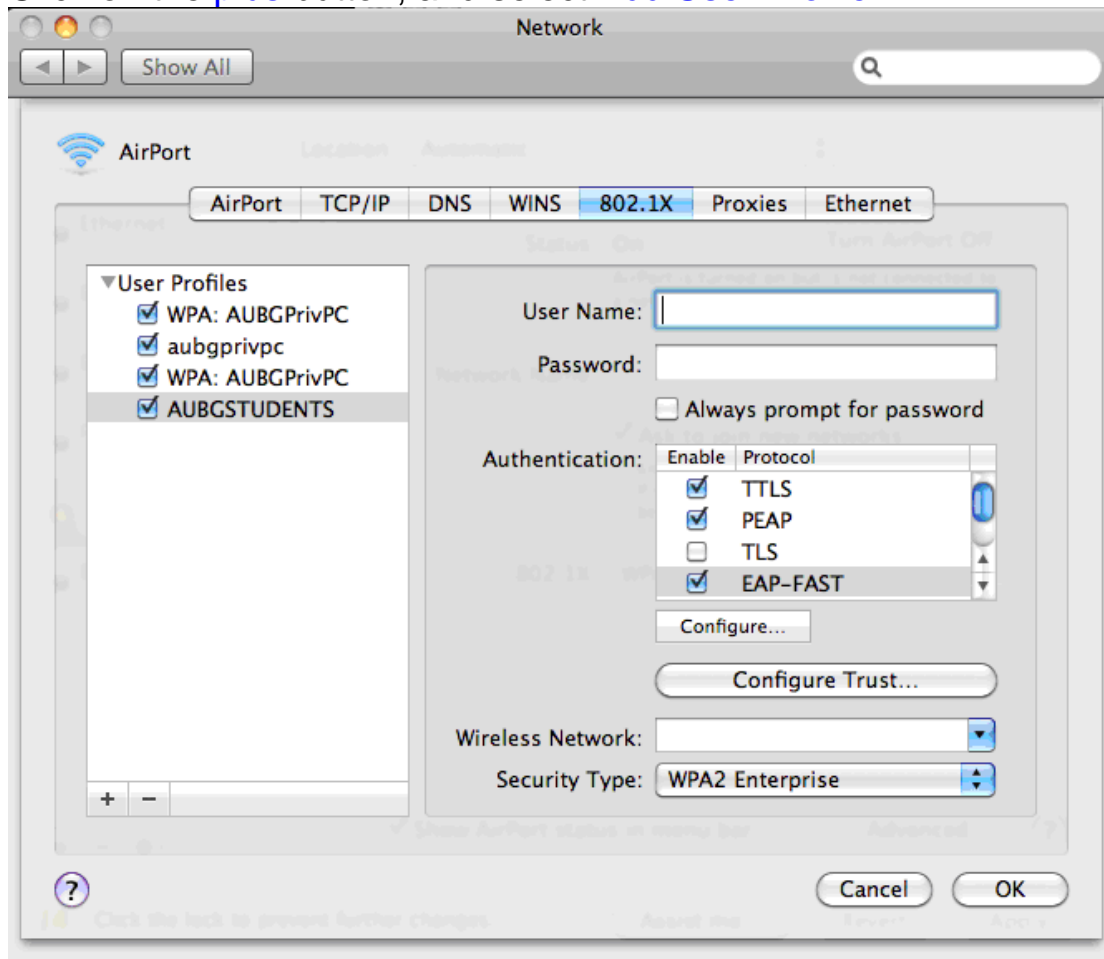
Network

Show All

AirPort

AirPort | TCP/IP | DNS | WINS | 802.1X | Proxies | Ethernet

▼User Profiles
WPA: AUBGPrivPC
aubgprivpc
WPA: AUBGPrivPC
AUBGSTUDENTS

+ −

User Name:
Password:
Always prompt for password
Authentication:

| Enable | Protocol |
|---|---|
| ☑ | TTLS |
| ☑ | PEAP |
| ☐ | TLS |
| ☑ | EAP-FAST |

Configure...
Configure Trust...
Wireless Network:
Security Type: WPA2 Enterprise

?
Cancel
OK